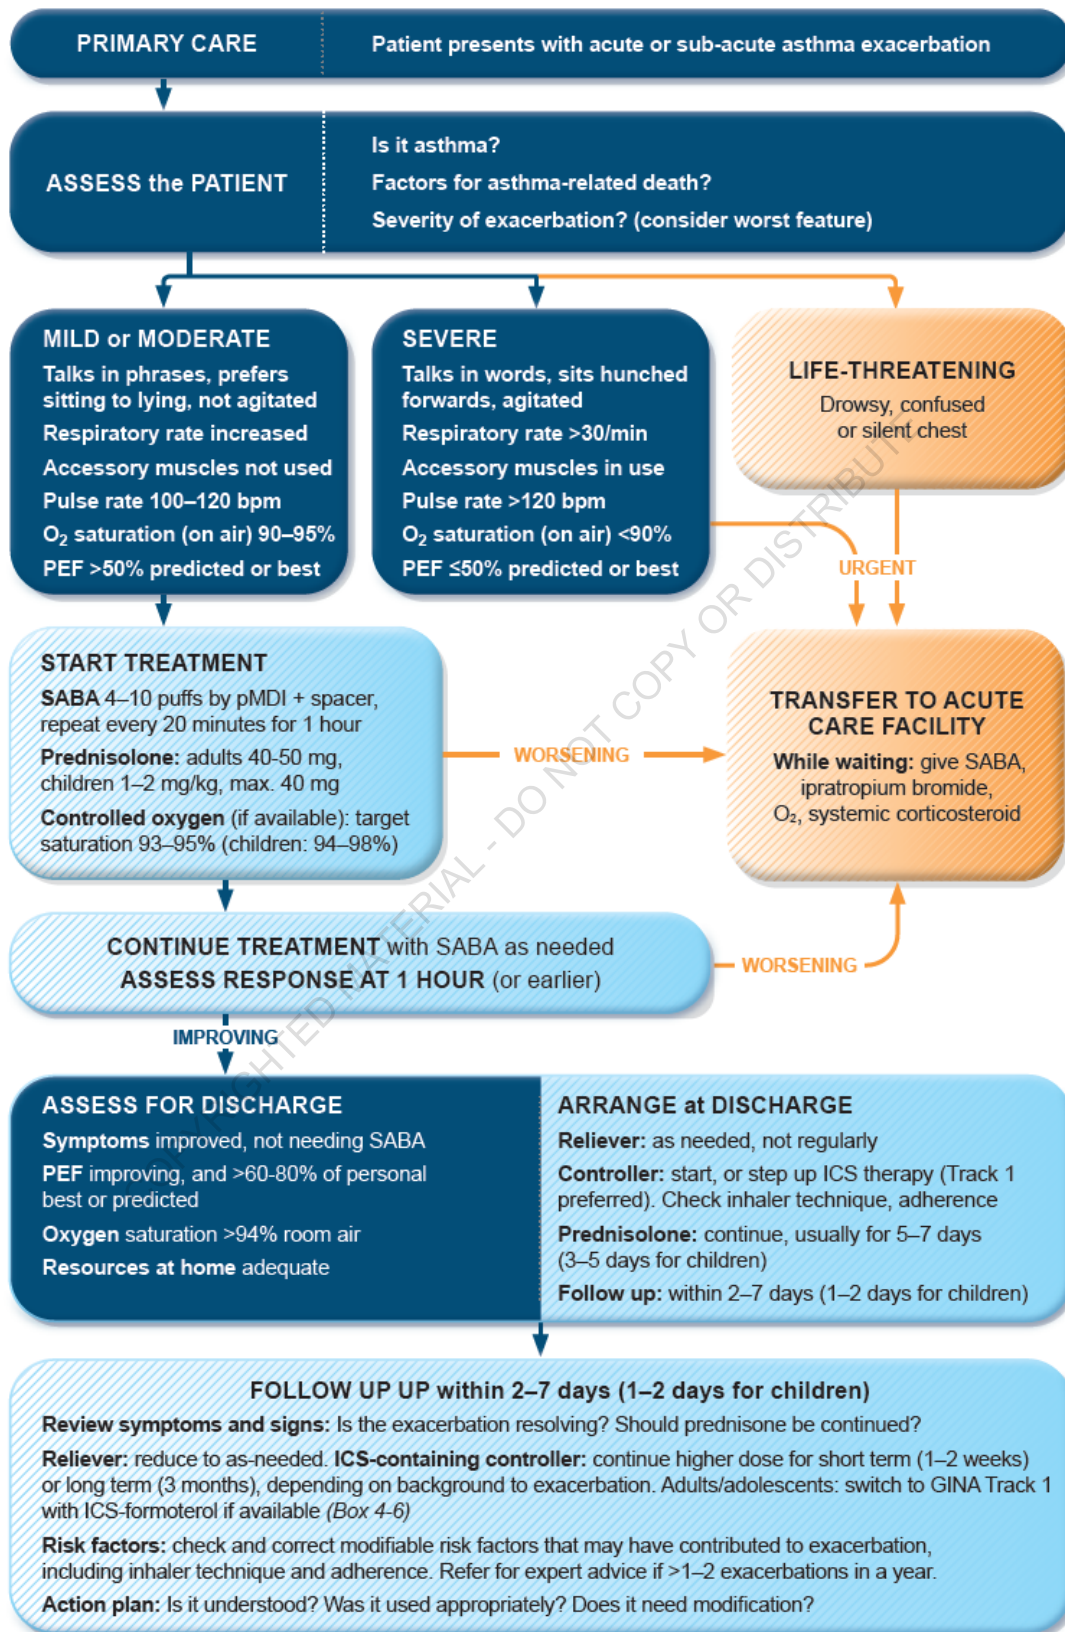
PRIMARY CARE

Patient presents with acute or sub-acute asthma exacerbation

ASSESS the PATIENT

Is it asthma?
Factors for asthma-related death?
Severity of exacerbation? (consider worst feature)

MILD or MODERATE
Talks in phrases, prefers sitting to lying, not agitated
Respiratory rate increased
Accessory muscles not used
Pulse rate 100–120 bpm
$O_2$ saturation (on air) 90–95%
PEF >50% predicted or best

SEVERE
Talks in words, sits hunched forwards, agitated
Respiratory rate >30/min
Accessory muscles in use
Pulse rate >120 bpm
$O_2$ saturation (on air) <90%
PEF ≤50% predicted or best

LIFE-THREATENING
Drowsy, confused or silent chest

URGENT

START TREATMENT
SABA 4–10 puffs by pMDI + spacer, repeat every 20 minutes for 1 hour
Prednisolone: adults 40-50 mg, children 1–2 mg/kg, max. 40 mg
Controlled oxygen (if available): target saturation 93–95% (children: 94–98%)

WORSENING

TRANSFER TO ACUTE CARE FACILITY
While waiting: give SABA, ipratropium bromide, $O_2$, systemic corticosteroid

CONTINUE TREATMENT with SABA as needed
ASSESS RESPONSE AT 1 HOUR (or earlier)

WORSENING

IMPROVING

ASSESS FOR DISCHARGE
Symptoms improved, not needing SABA
PEF improving, and >60-80% of personal best or predicted
Oxygen saturation >94% room air
Resources at home adequate

ARRANGE at DISCHARGE
Reliever: as needed, not regularly
Controller: start, or step up ICS therapy (Track 1 preferred). Check inhaler technique, adherence
Prednisolone: continue, usually for 5–7 days (3–5 days for children)
Follow up: within 2–7 days (1–2 days for children)

FOLLOW UP UP within 2–7 days (1–2 days for children)
Review symptoms and signs: Is the exacerbation resolving? Should prednisone be continued?
Reliever: reduce to as-needed. ICS-containing controller: continue higher dose for short term (1–2 weeks) or long term (3 months), depending on background to exacerbation. Adults/adolescents: switch to GINA Track 1 with ICS-formoterol if available (Box 4-6)
Risk factors: check and correct modifiable risk factors that may have contributed to exacerbation, including inhaler technique and adherence. Refer for expert advice if >1–2 exacerbations in a year.
Action plan: Is it understood? Was it used appropriately? Does it need modification?

COPYRIGHTED MATERIAL - DO NOT COPY OR DISTRIBUTE